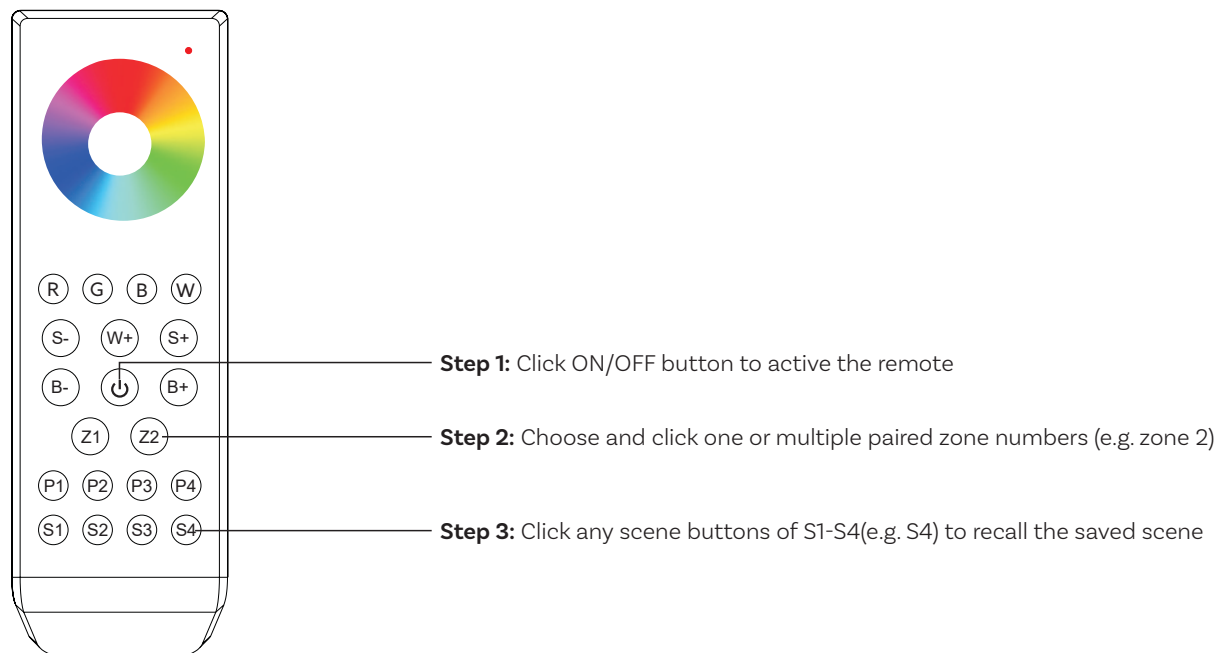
R G B W
S- W+ S+
B- B+
Z1 Z2
P1 P2 P3 P4
S1 S2 S3 S4

**Step 1:** Click ON/OFF button to active the remote

**Step 2:** Choose and click one or multiple paired zone numbers (e.g. zone 2)

**Step 3:** Click any scene buttons of S1-S4(e.g. S4) to recall the saved scene